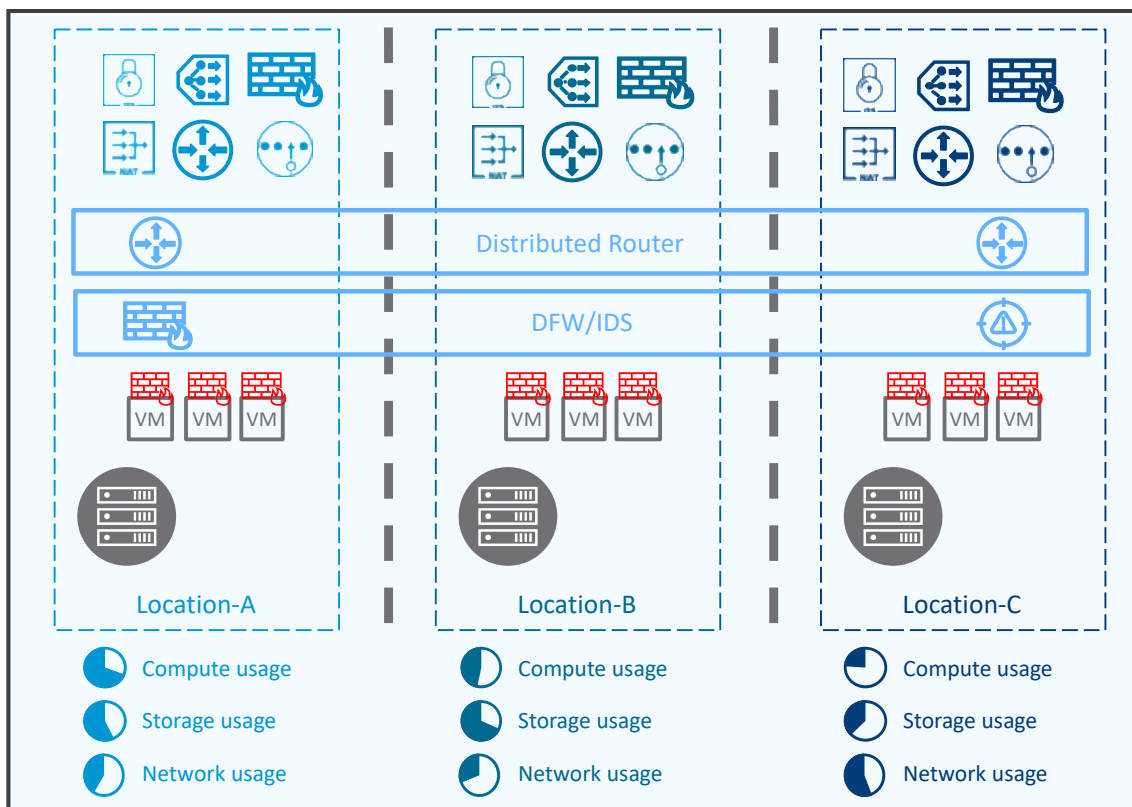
Distributed Router

DFW/IDS

VM VM VM

VM VM VM

VM VM VM

Location-A

Location-B

Location-C

Compute usage

Storage usage

Network usage

Compute usage

Storage usage

Network usage

Compute usage

Storage usage

Network usage